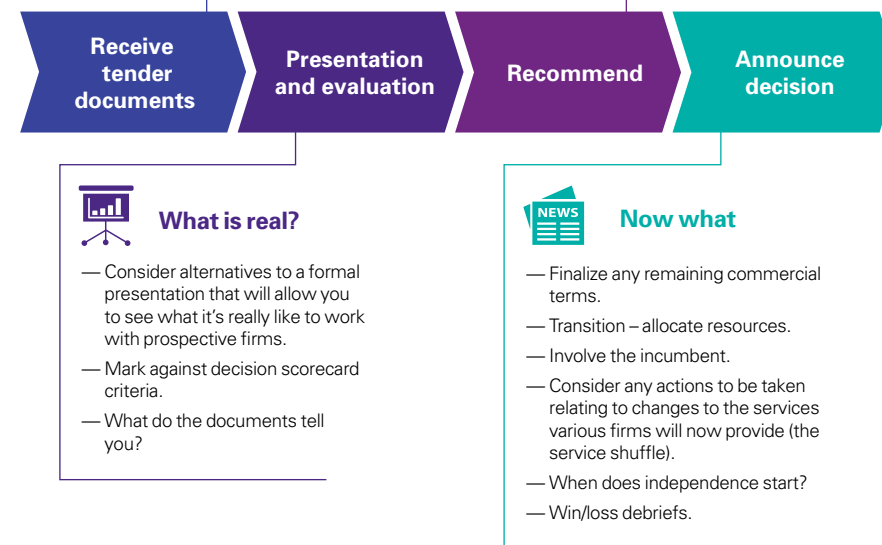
Receive tender documents

Presentation and evaluation

Recommend

Announce decision

What is real?

— Consider alternatives to a formal presentation that will allow you to see what it's really like to work with prospective firms.

— Mark against decision scorecard criteria.

— What do the documents tell you?

NEWS

Now what

— Finalize any remaining commercial terms.

— Transition – allocate resources.

— Involve the incumbent.

— Consider any actions to be taken relating to changes to the services various firms will now provide (the service shuffle).

— When does independence start?

— Win/loss debriefs.